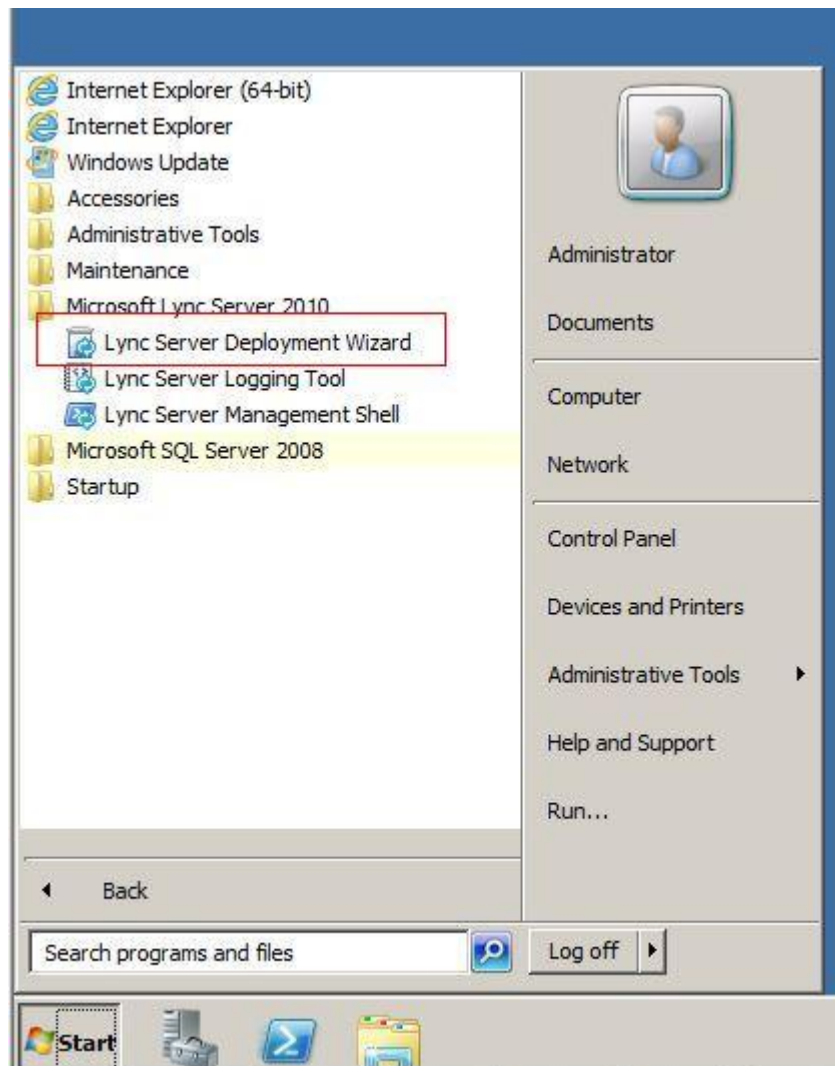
Internet Explorer (64-bit)
Internet Explorer
Windows Update
Accessories
Administrative Tools
Maintenance
Microsoft Lync Server 2010
Lync Server Deployment Wizard
Lync Server Logging Tool
Lync Server Management Shell
Microsoft SQL Server 2008
Startup

Back

Search programs and files

Administrator
Documents
Computer
Network
Control Panel
Devices and Printers
Administrative Tools
Help and Support
Run...

Log off

Start